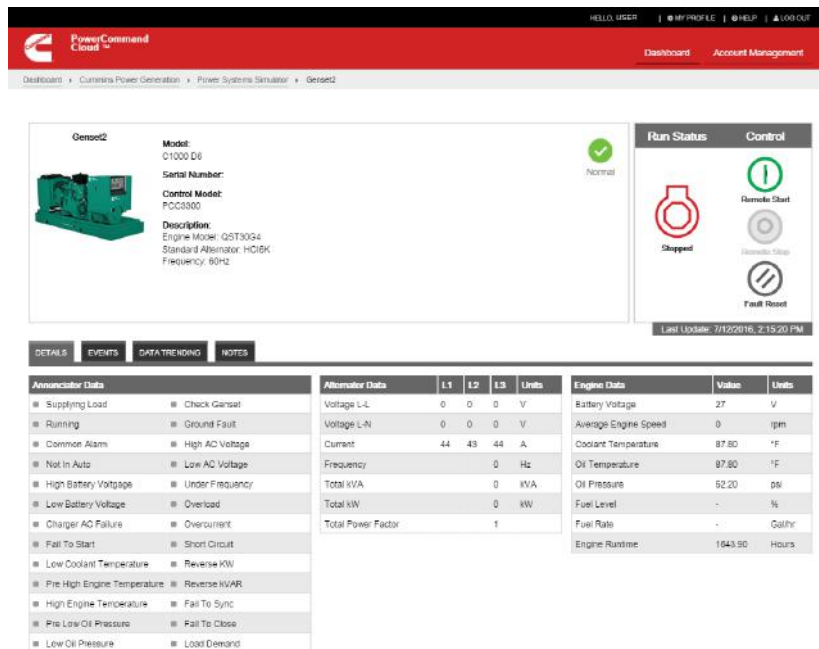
HELLO, USER | MY PROFILE | HELP | LOG OUT

PowerCommand Cloud™

Dashboard    Account Management

Dashboard › Cummins Power Generation › Power Systems Simulator › Genset2

Genset2

Model:
C1000 D6

Serial Number:

Control Model:
PCC3300

Description:
Engine Model: QST30G4
Standard Alternator: HCI6K
Frequency: 60Hz

Normal

Run Status    Control

Stopped

Remote Start

Remote Stop

Fault Reset

Last Update: 7/12/2016, 2:15:20 PM

DETAILS    EVENTS    DATA TRENDING    NOTES

| Annunciator Data | |
|---|---|
| Supplying Load | Check Genset |
| Running | Ground Fault |
| Common Alarm | High AC Voltage |
| Not In Auto | Low AC Voltage |
| High Battery Voltgage | Under Frequency |
| Low Battery Voltage | Overload |
| Charger AC Failure | Overcurrent |
| Fail To Start | Short Circuit |
| Low Coolant Temperature | Reverse KW |
| Pre High Engine Temperature | Reverse kVAR |
| High Engine Temperature | Fail To Sync |
| Pre Low Oil Pressure | Fail To Close |
| Low Oil Pressure | Load Demand |

| Alternator Data | L1 | L2 | L3 | Units |
|---|---|---|---|---|
| Voltage L-L | 0 | 0 | 0 | V |
| Voltage L-N | 0 | 0 | 0 | V |
| Current | 44 | 43 | 44 | A |
| Frequency | | | 0 | Hz |
| Total kVA | | | 0 | kVA |
| Total kW | | | 0 | kW |
| Total Power Factor | | | 1 | |

| Engine Data | Value | Units |
|---|---|---|
| Battery Voltage | 27 | V |
| Average Engine Speed | 0 | rpm |
| Coolant Temperature | 87.80 | °F |
| Oil Temperature | 87.80 | °F |
| Oil Pressure | 62.20 | psi |
| Fuel Level | - | % |
| Fuel Rate | - | Gal/hr |
| Engine Runtime | 1843.90 | Hours |